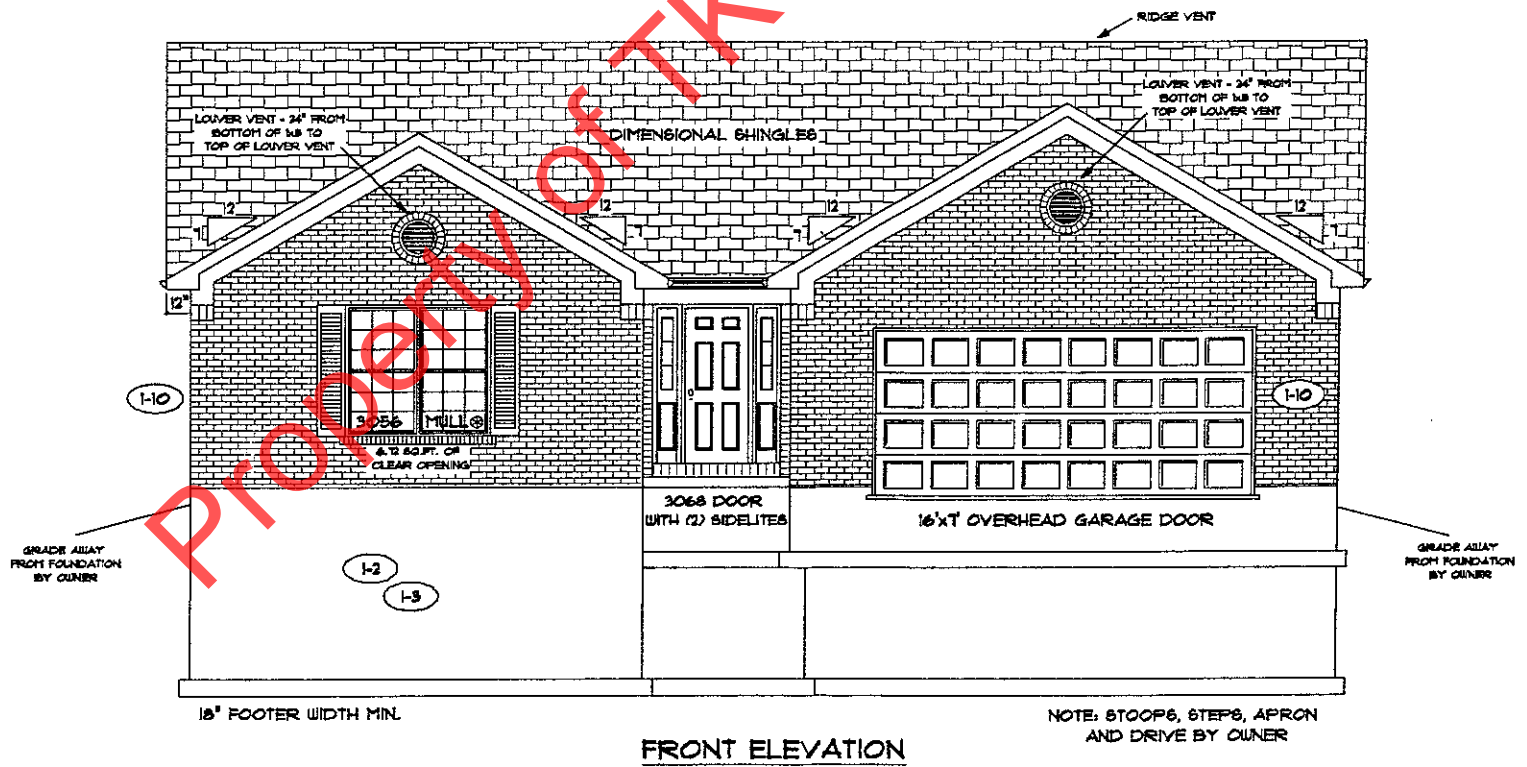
Property of Tk

RIDGE VENT

LOUVER VENT - 24" FROM BOTTOM OF b.B TO TOP OF LOUVER VENT

DIMENSIONAL SHINGLES

LOUVER VENT - 24" FROM BOTTOM OF b.B TO TOP OF LOUVER VENT

12
7

12
7

12
7

12
7

12"

1-10

3056 MULL

6.12 SQ.FT. OF CLEAR OPENING

1-10

3068 DOOR WITH (2) SIDELITES

16'x7' OVERHEAD GARAGE DOOR

GRADE AWAY FROM FOUNDATION BY OWNER

GRADE AWAY FROM FOUNDATION BY OWNER

1-2

1-3

18" FOOTER WIDTH MIN.

NOTE: STOOPS, STEPS, APRON AND DRIVE BY OWNER

FRONT ELEVATION